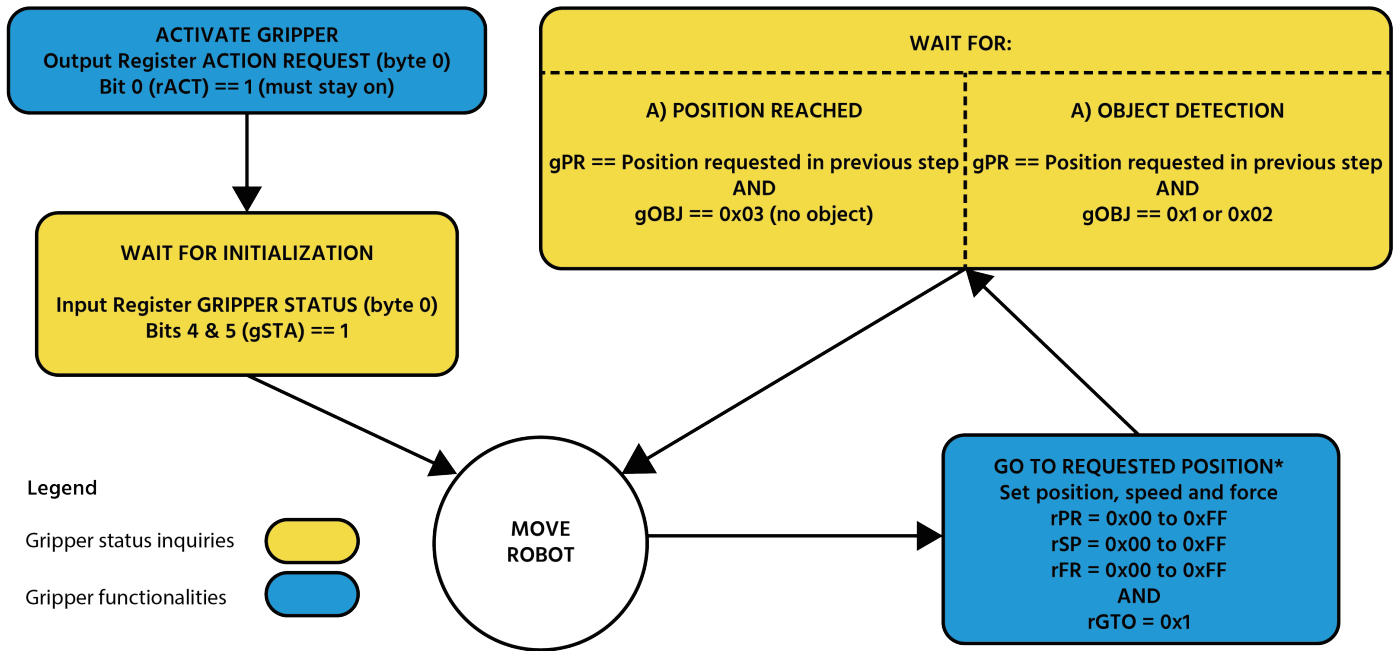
ACTIVATE GRIPPER
Output Register ACTION REQUEST (byte 0)
Bit 0 (rACT) == 1 (must stay on)

WAIT FOR INITIALIZATION

Input Register GRIPPER STATUS (byte 0)
Bits 4 & 5 (gSTA) == 1

WAIT FOR:

A) POSITION REACHED

gPR == Position requested in previous step
AND
gOBJ == 0x03 (no object)

A) OBJECT DETECTION

gPR == Position requested in previous step
AND
gOBJ == 0x1 or 0x02

MOVE ROBOT

GO TO REQUESTED POSITION*
Set position, speed and force
rPR = 0x00 to 0xFF
rSP = 0x00 to 0xFF
rFR = 0x00 to 0xFF
AND
rGTO = 0x1

Legend

Gripper status inquiries

Gripper functionalities